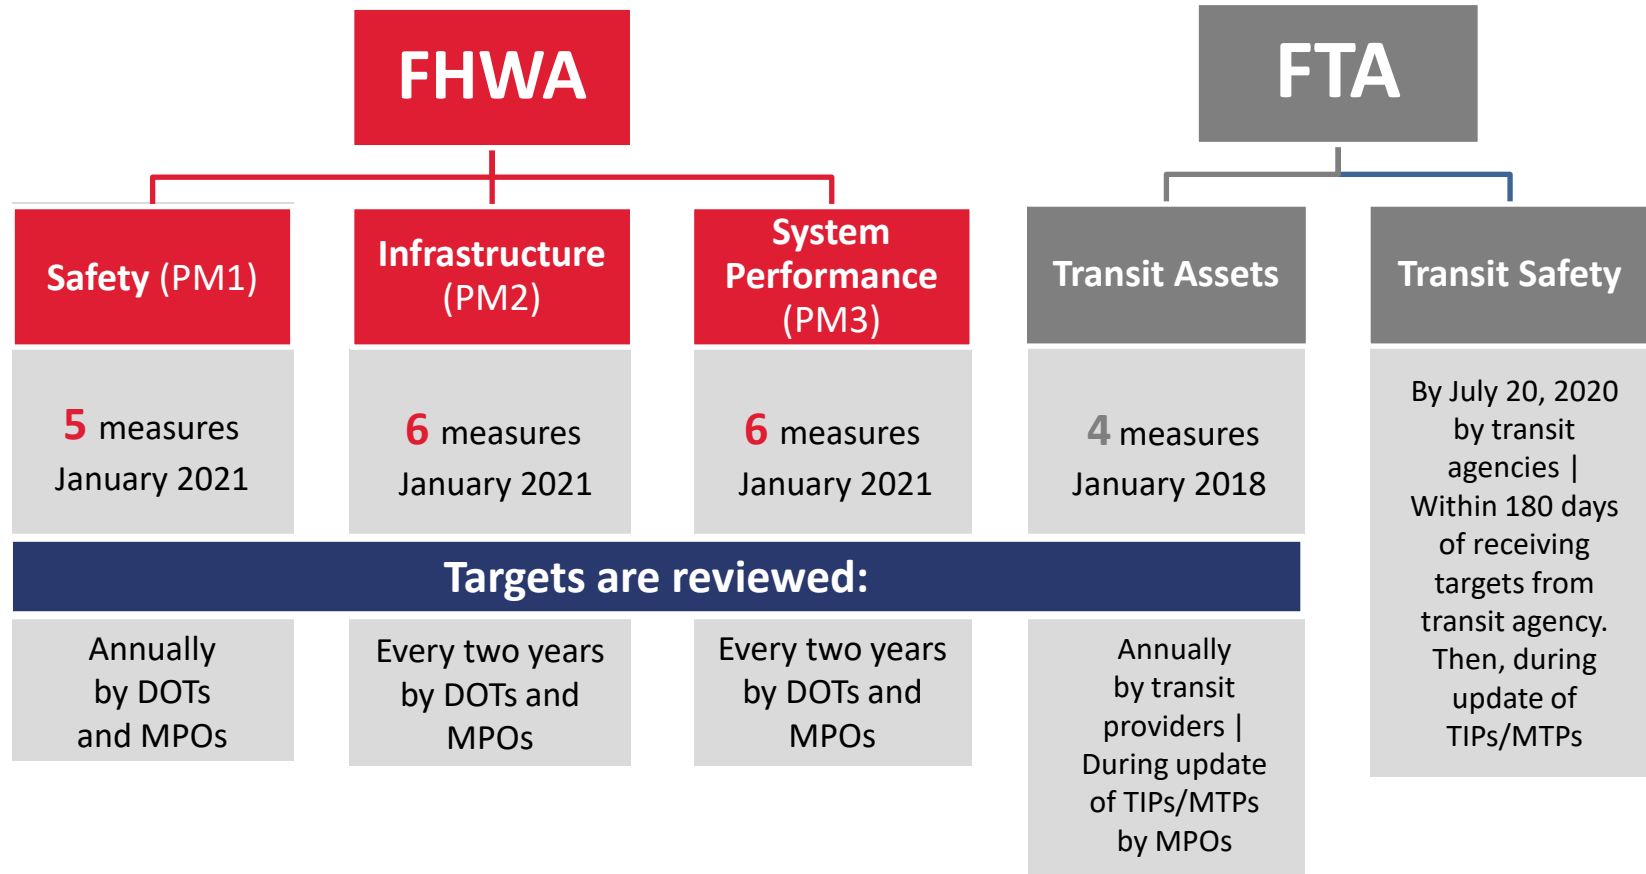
FHWA

FTA

Safety (PM1)

Infrastructure (PM2)

System Performance (PM3)

Transit Assets

Transit Safety

5 measures January 2021

6 measures January 2021

6 measures January 2021

4 measures January 2018

By July 20, 2020 by transit agencies | Within 180 days of receiving targets from transit agency. Then, during update of TIPs/MTPs

Targets are reviewed:

Annually by DOTs and MPOs

Every two years by DOTs and MPOs

Every two years by DOTs and MPOs

Annually by transit providers | During update of TIPs/MTPs by MPOs